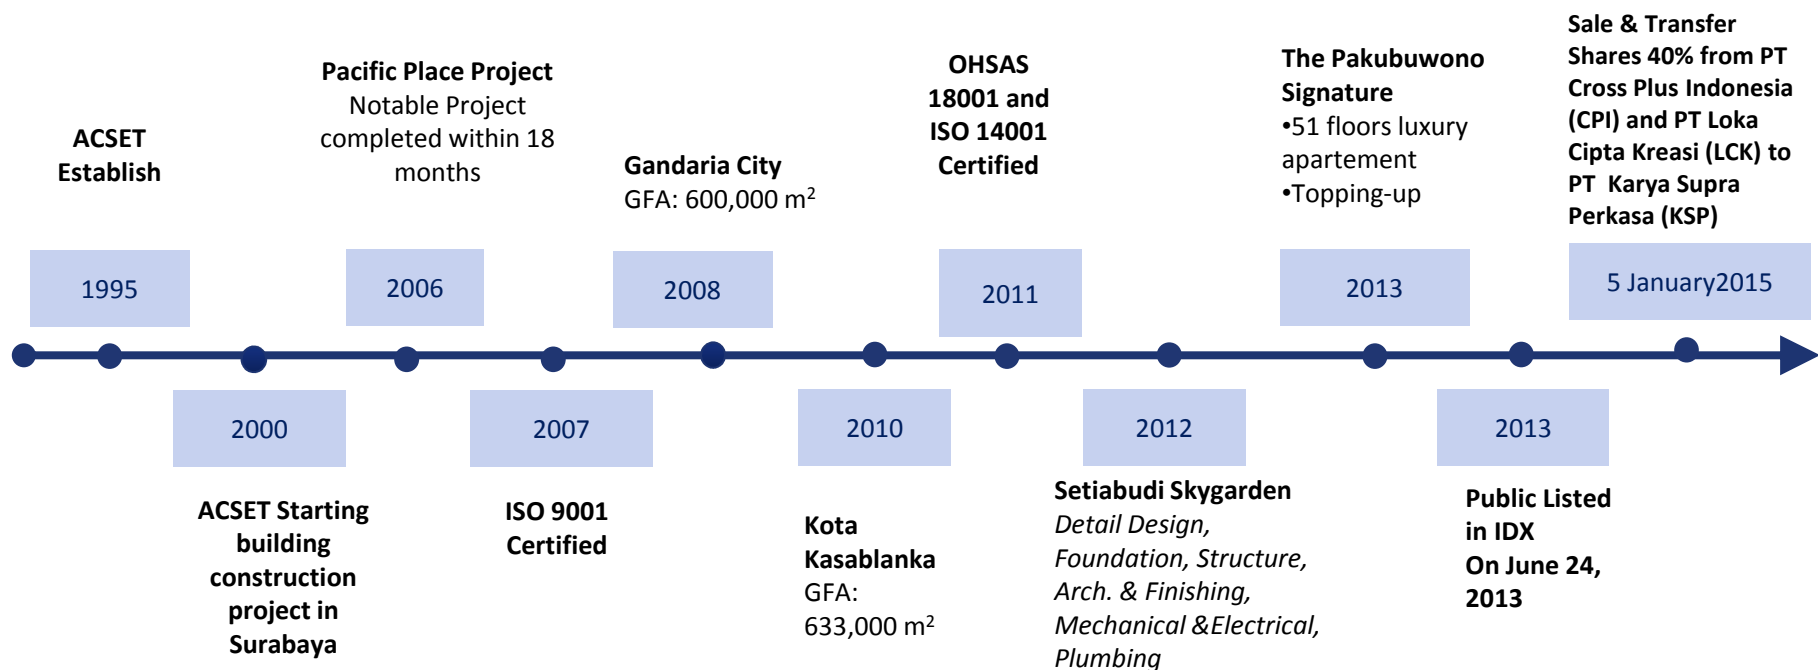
ACSET Establish

1995

2000

ACSET Starting building construction project in Surabaya

Pacific Place Project
Notable Project completed within 18 months

2006

2007

ISO 9001 Certified

Gandaria City
GFA: 600,000 m$^2$

2008

2010

Kota Kasablanka
GFA: 633,000 m$^2$

OHSAS 18001 and ISO 14001 Certified

2011

2012

Setiabudi Skygarden
Detail Design, Foundation, Structure, Arch. & Finishing, Mechanical &Electrical, Plumbing

The Pakubuwono Signature
•51 floors luxury apartement
•Topping-up

2013

2013

Public Listed in IDX
On June 24, 2013

Sale & Transfer Shares 40% from PT Cross Plus Indonesia (CPI) and PT Loka Cipta Kreasi (LCK) to PT Karya Supra Perkasa (KSP)

5 January2015